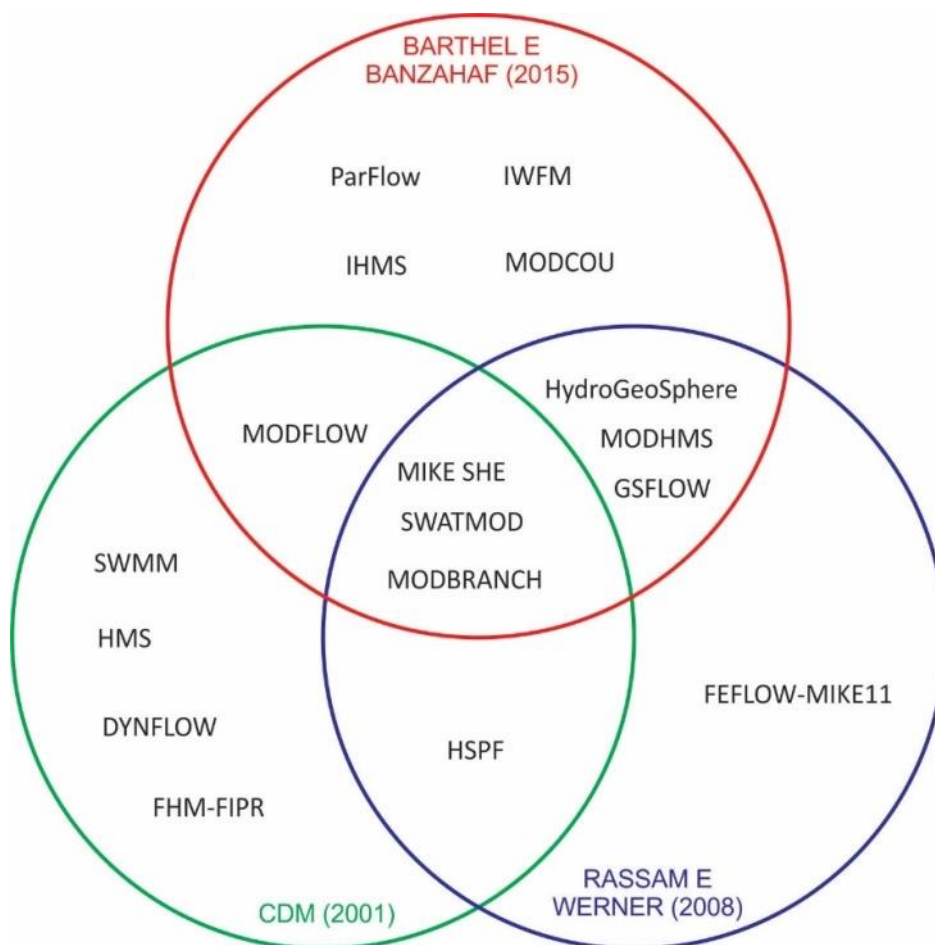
BARTHEL E BANZAHAF (2015)

ParFlow

IWFM

IHMS

MODCOU

MODFLOW

HydroGeoSphere

MODHMS

GSFLOW

MIKE SHE

SWATMOD

MODBRANCH

SWMM

HMS

DYNFLOW

FHM-FIPR

HSPF

FEFLOW-MIKE11

CDM (2001)

RASSAM E WERNER (2008)